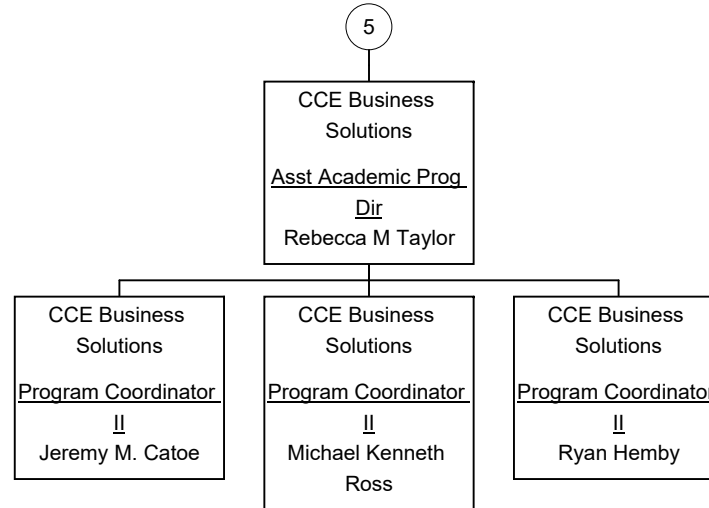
5

CCE Business Solutions
Asst Academic Prog Dir
Rebecca M Taylor

CCE Business Solutions
Program Coordinator II
Jeremy M. Catoe

CCE Business Solutions
Program Coordinator II
Michael Kenneth Ross

CCE Business Solutions
Program Coordinator II
Ryan Hemby